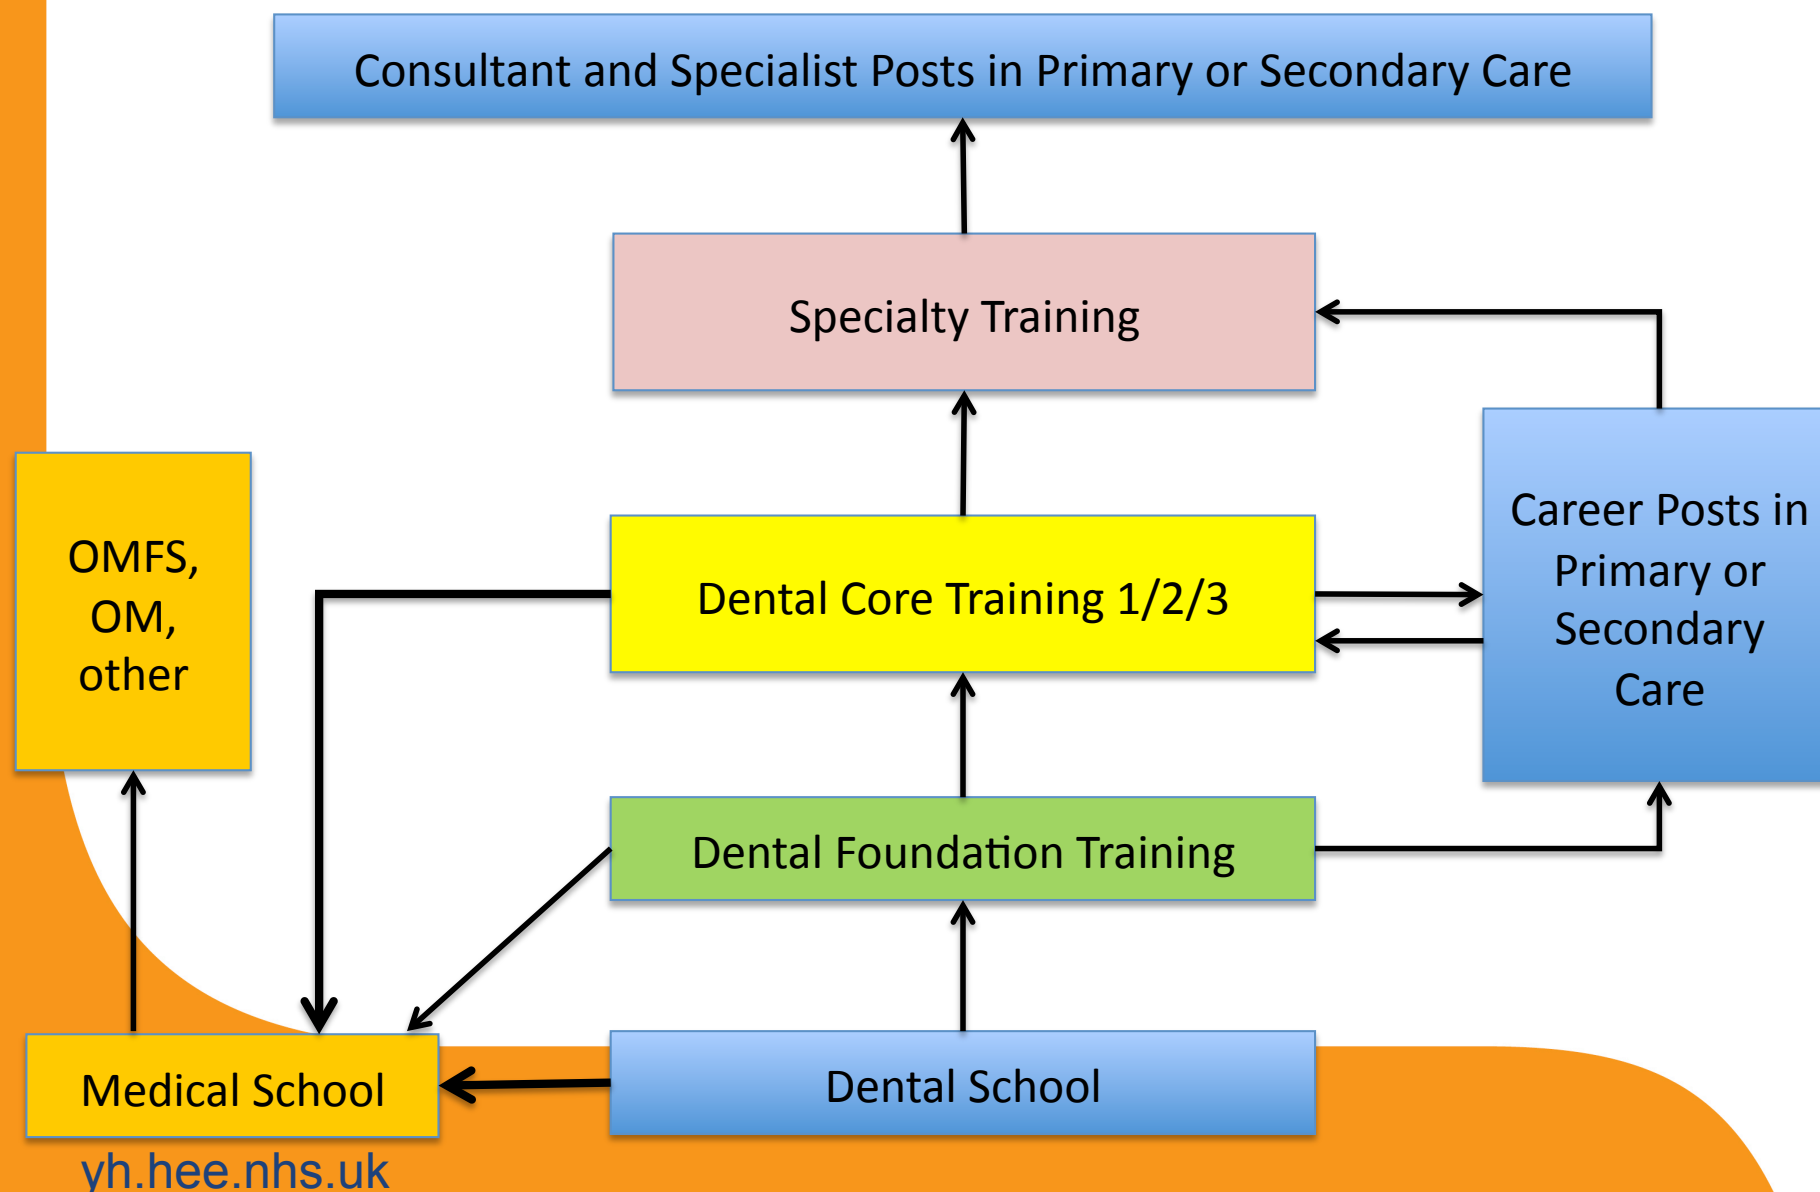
Consultant and Specialist Posts in Primary or Secondary Care

Specialty Training

OMFS, OM, other

Dental Core Training 1/2/3

Career Posts in Primary or Secondary Care

Dental Foundation Training

Medical School

Dental School

yh.hee.nhs.uk